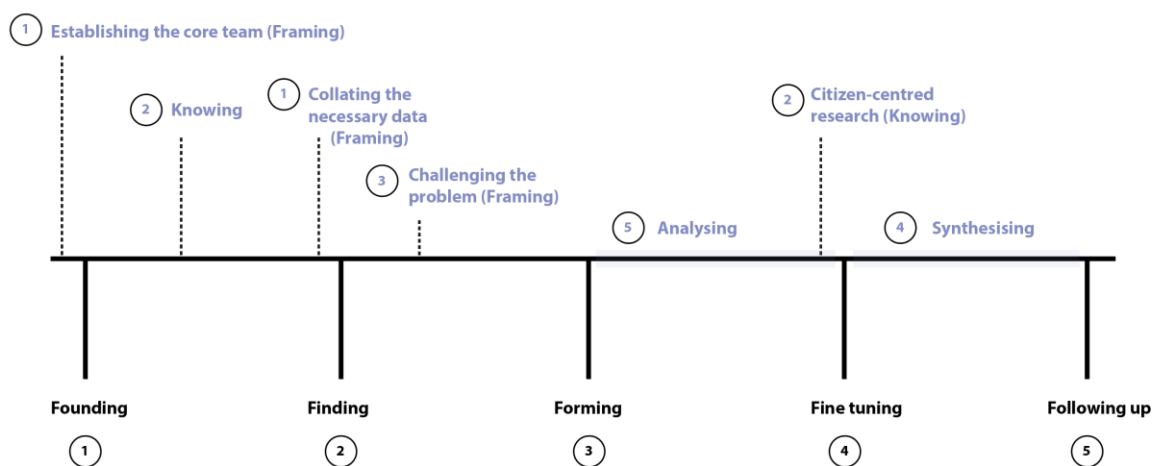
1 Establishing the core team (Framing)

2 Knowing

1 Collating the necessary data (Framing)

3 Challenging the problem (Framing)

5 Analysing

2 Citizen-centred research (Knowing)

4 Synthesising

Founding
1

Finding
2

Forming
3

Fine tuning
4

Following up
5